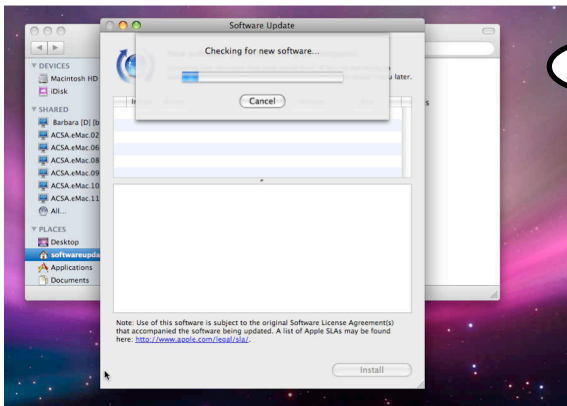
Software Update

Checking for new software...

Cancel

u later.

DEVICES
Macintosh HD
iDisk
SHARED
Barbara [D] [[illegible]
ACSA.eMac.02
ACSA.eMac.06
ACSA.eMac.08
ACSA.eMac.09
ACSA.eMac.10
ACSA.eMac.11
All...
PLACES
Desktop
softwareupda
Applications
Documents

Note: Use of this software is subject to the original Software License Agreement(s) that accompanied the software being updated. A list of Apple SLAs may be found here: http://www.apple.com/legal/sla/.

Install